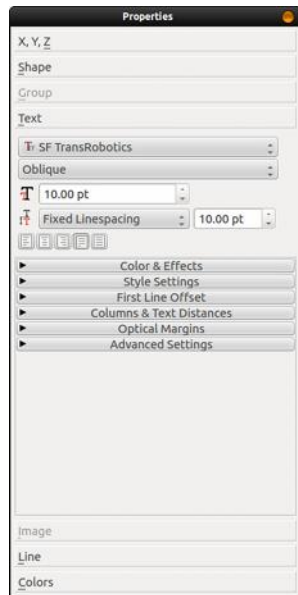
Properties

X, Y, Z

Shape

Group

Text

SF TransRobotics

Oblique

10.00 pt

Fixed Linespacing

10.00 pt

Color & Effects

Style Settings

First Line Offset

Columns & Text Distances

Optical Margins

Advanced Settings

Image

Line

Colors